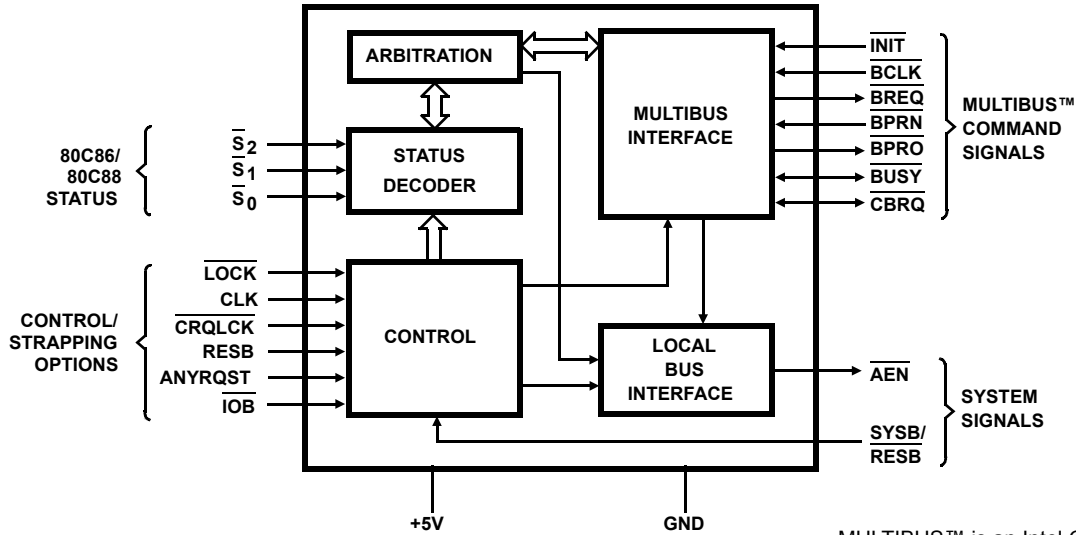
ARBITRATION

MULTIBUS INTERFACE

STATUS DECODER

CONTROL

LOCAL BUS INTERFACE

80C86/ 80C88 STATUS

$\overline{S}_2$
$\overline{S}_1$
$\overline{S}_0$

CONTROL/ STRAPPING OPTIONS

$\overline{\text{LOCK}}$
CLK
$\overline{\text{CRQLCK}}$
RESB
ANYRQST
$\overline{\text{IOB}}$

$\overline{\text{INIT}}$
$\overline{\text{BCLK}}$
$\overline{\text{BREQ}}$
$\overline{\text{BPRN}}$
$\overline{\text{BPRO}}$
$\overline{\text{BUSY}}$
$\overline{\text{CBRQ}}$

MULTIBUS™ COMMAND SIGNALS

$\overline{\text{AEN}}$

SYSB/ $\overline{\text{RESB}}$

SYSTEM SIGNALS

+5V

GND

MULTIBUS™ is an Intel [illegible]